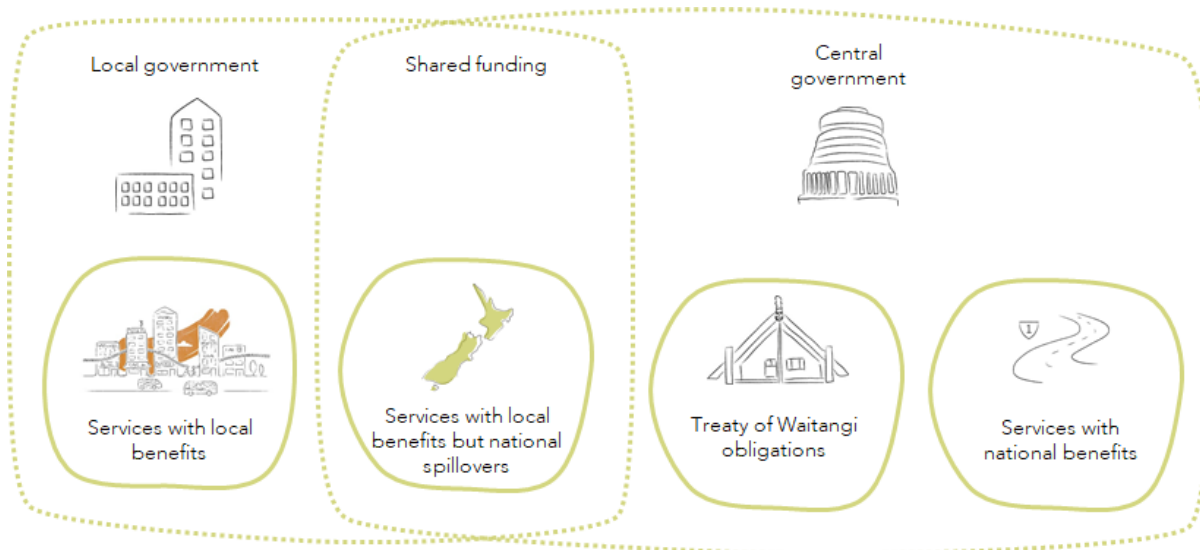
Local government

Shared funding

Central government

Services with local benefits

Services with local benefits but national spillovers

Treaty of Waitangi obligations

1

Services with national benefits